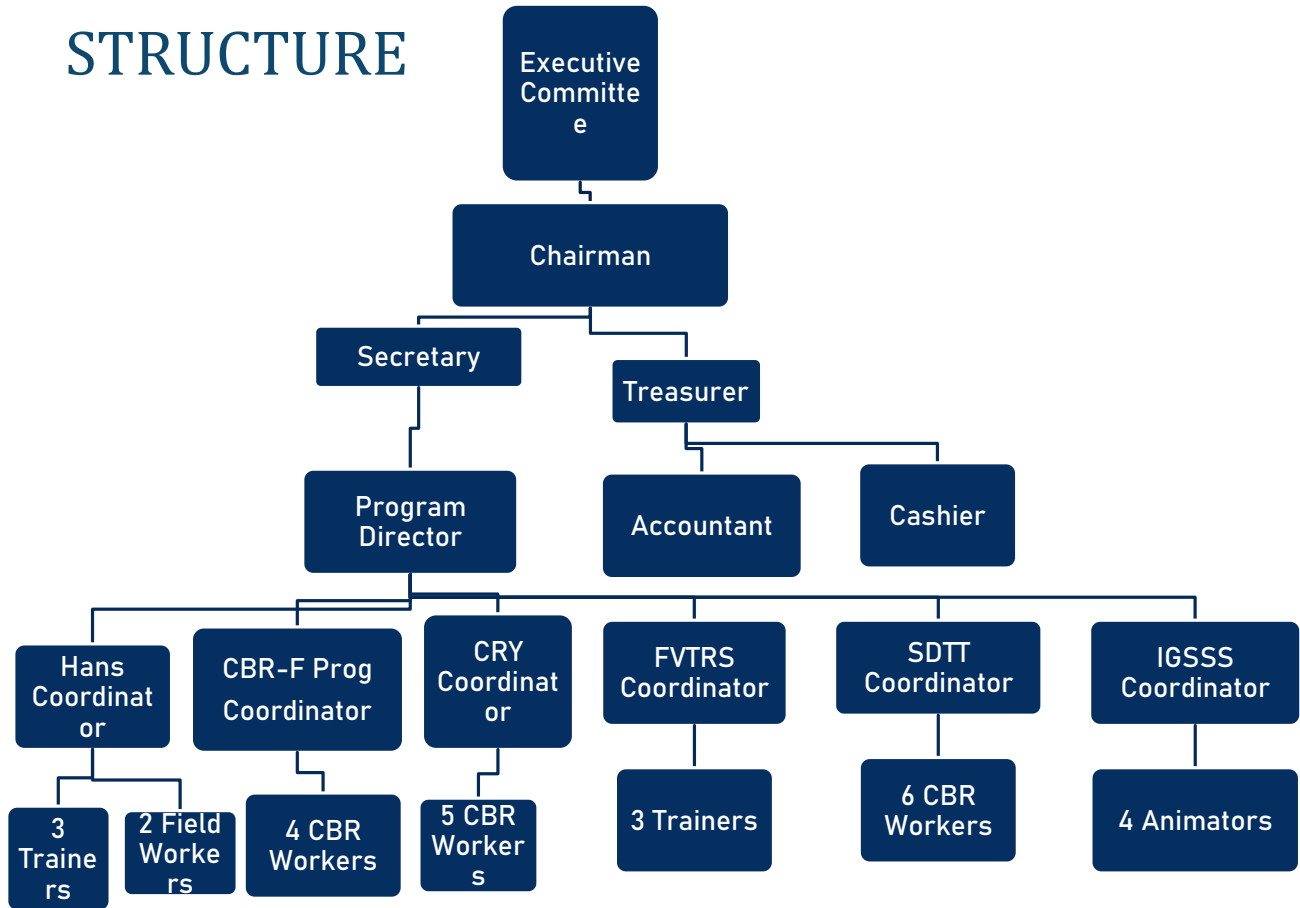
STRUCTURE

Executive Committe e

Chairman

Secretary

Treasurer

Program Director

Accountant

Cashier

Hans Coordinat or

CBR-F Prog Coordinator

CRY Coordinat or

FVTRS Coordinator

SDTT Coordinator

IGSSS Coordinator

3 Traine rs

2 Field Worke rs

4 CBR Workers

5 CBR Worker s

3 Trainers

6 CBR Workers

4 Animators